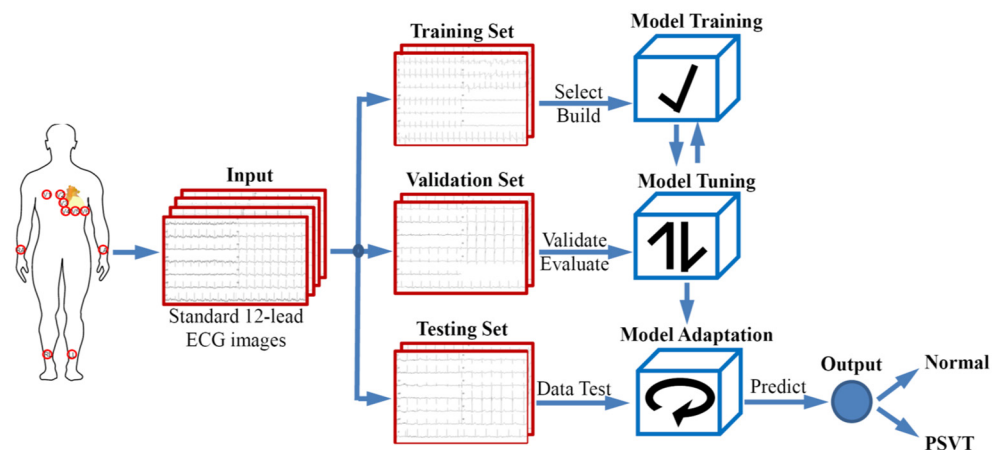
Input

Standard 12-lead ECG images

Training Set

Validation Set

Testing Set

Select
Build

Validate
Evaluate

Data Test

Model Training

Model Tuning

Model Adaptation

Predict

Output

Normal

PSVT